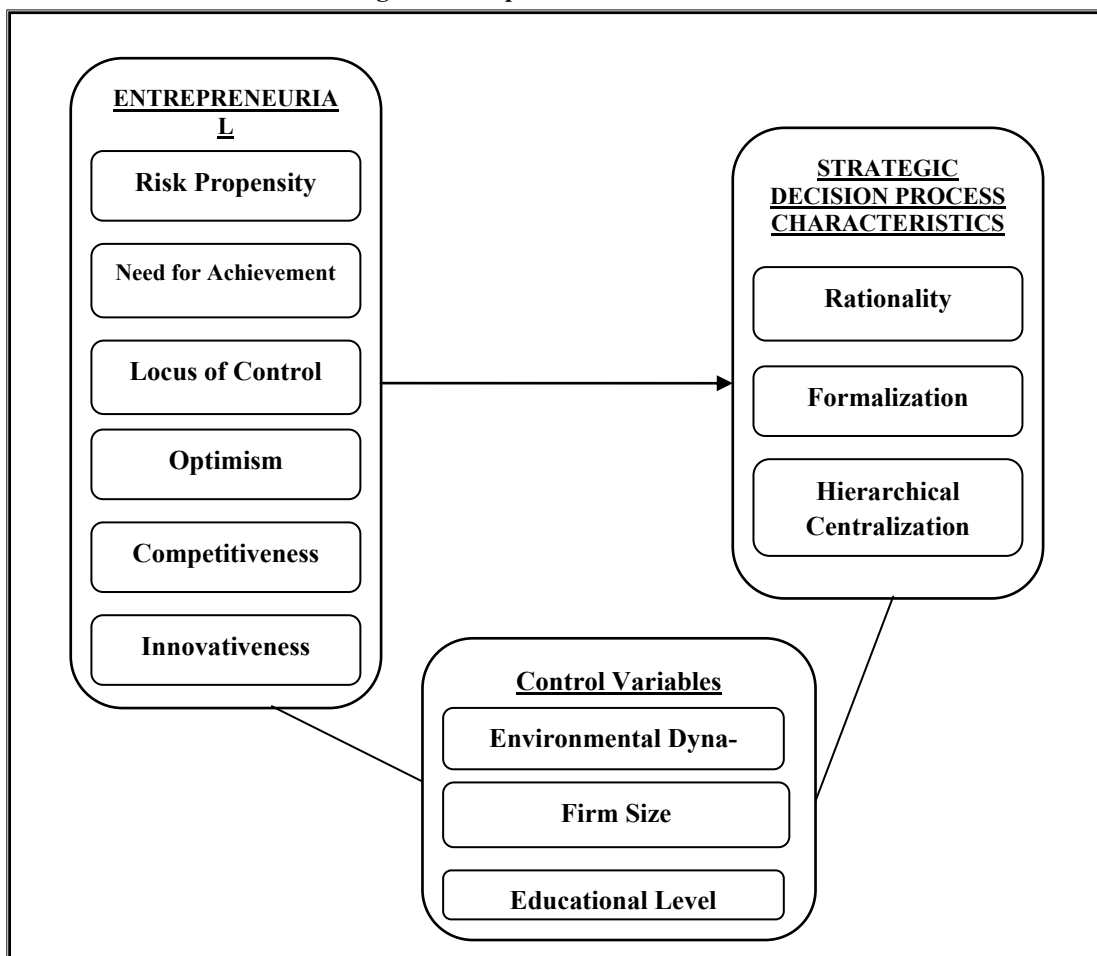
ENTREPRENEURIAL

Risk Propensity

Need for Achievement

Locus of Control

Optimism

Competitiveness

Innovativeness

STRATEGIC DECISION PROCESS CHARACTERISTICS

Rationality

Formalization

Hierarchical Centralization

Control Variables

Environmental Dyna-

Firm Size

Educational Level